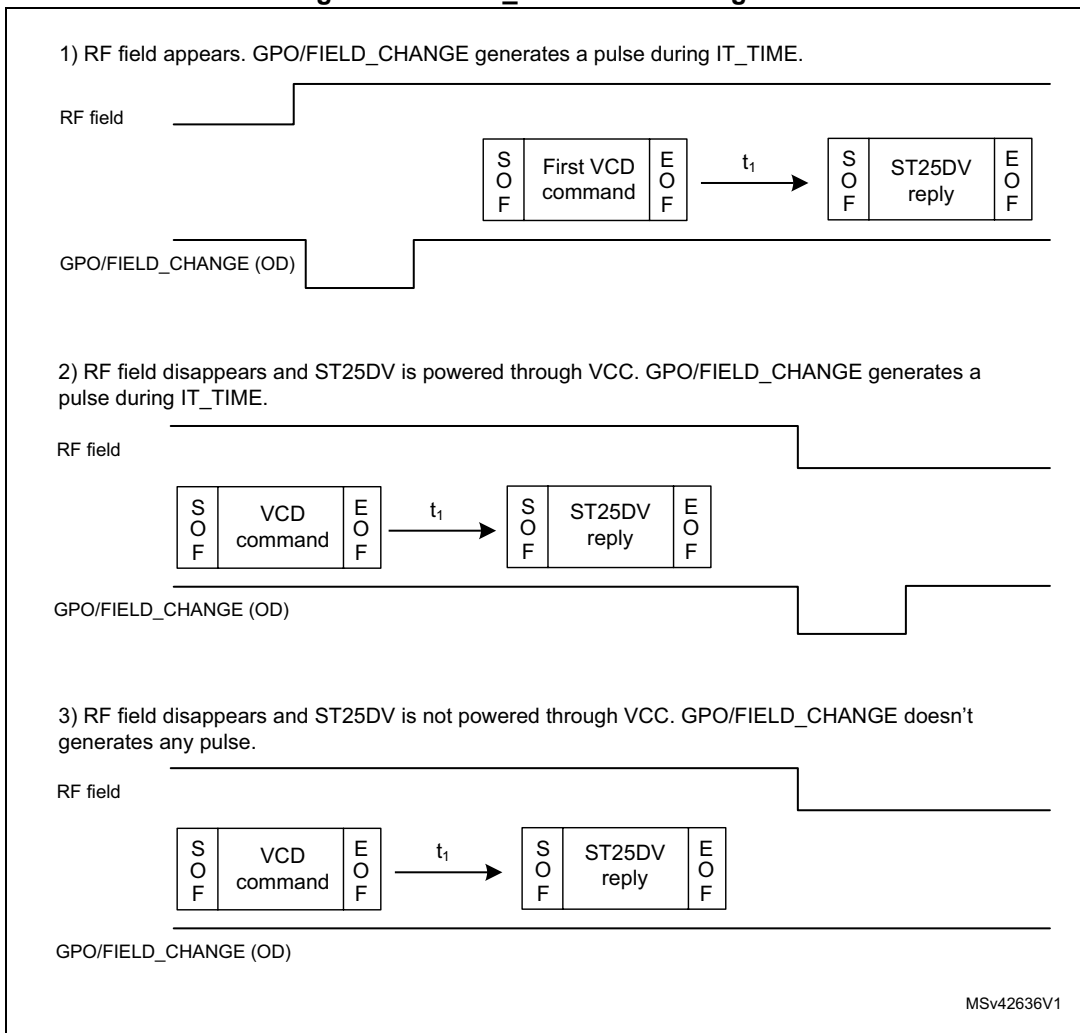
1) RF field appears. GPO/FIELD_CHANGE generates a pulse during IT_TIME.

RF field

S O F

First VCD command

E O F

$t_1$

S O F

ST25DV reply

E O F

GPO/FIELD_CHANGE (OD)

2) RF field disappears and ST25DV is powered through VCC. GPO/FIELD_CHANGE generates a pulse during IT_TIME.

RF field

S O F

VCD command

E O F

$t_1$

S O F

ST25DV reply

E O F

GPO/FIELD_CHANGE (OD)

3) RF field disappears and ST25DV is not powered through VCC. GPO/FIELD_CHANGE doesn’t generates any pulse.

RF field

S O F

VCD command

E O F

$t_1$

S O F

ST25DV reply

E O F

GPO/FIELD_CHANGE (OD)

MSv42636V1